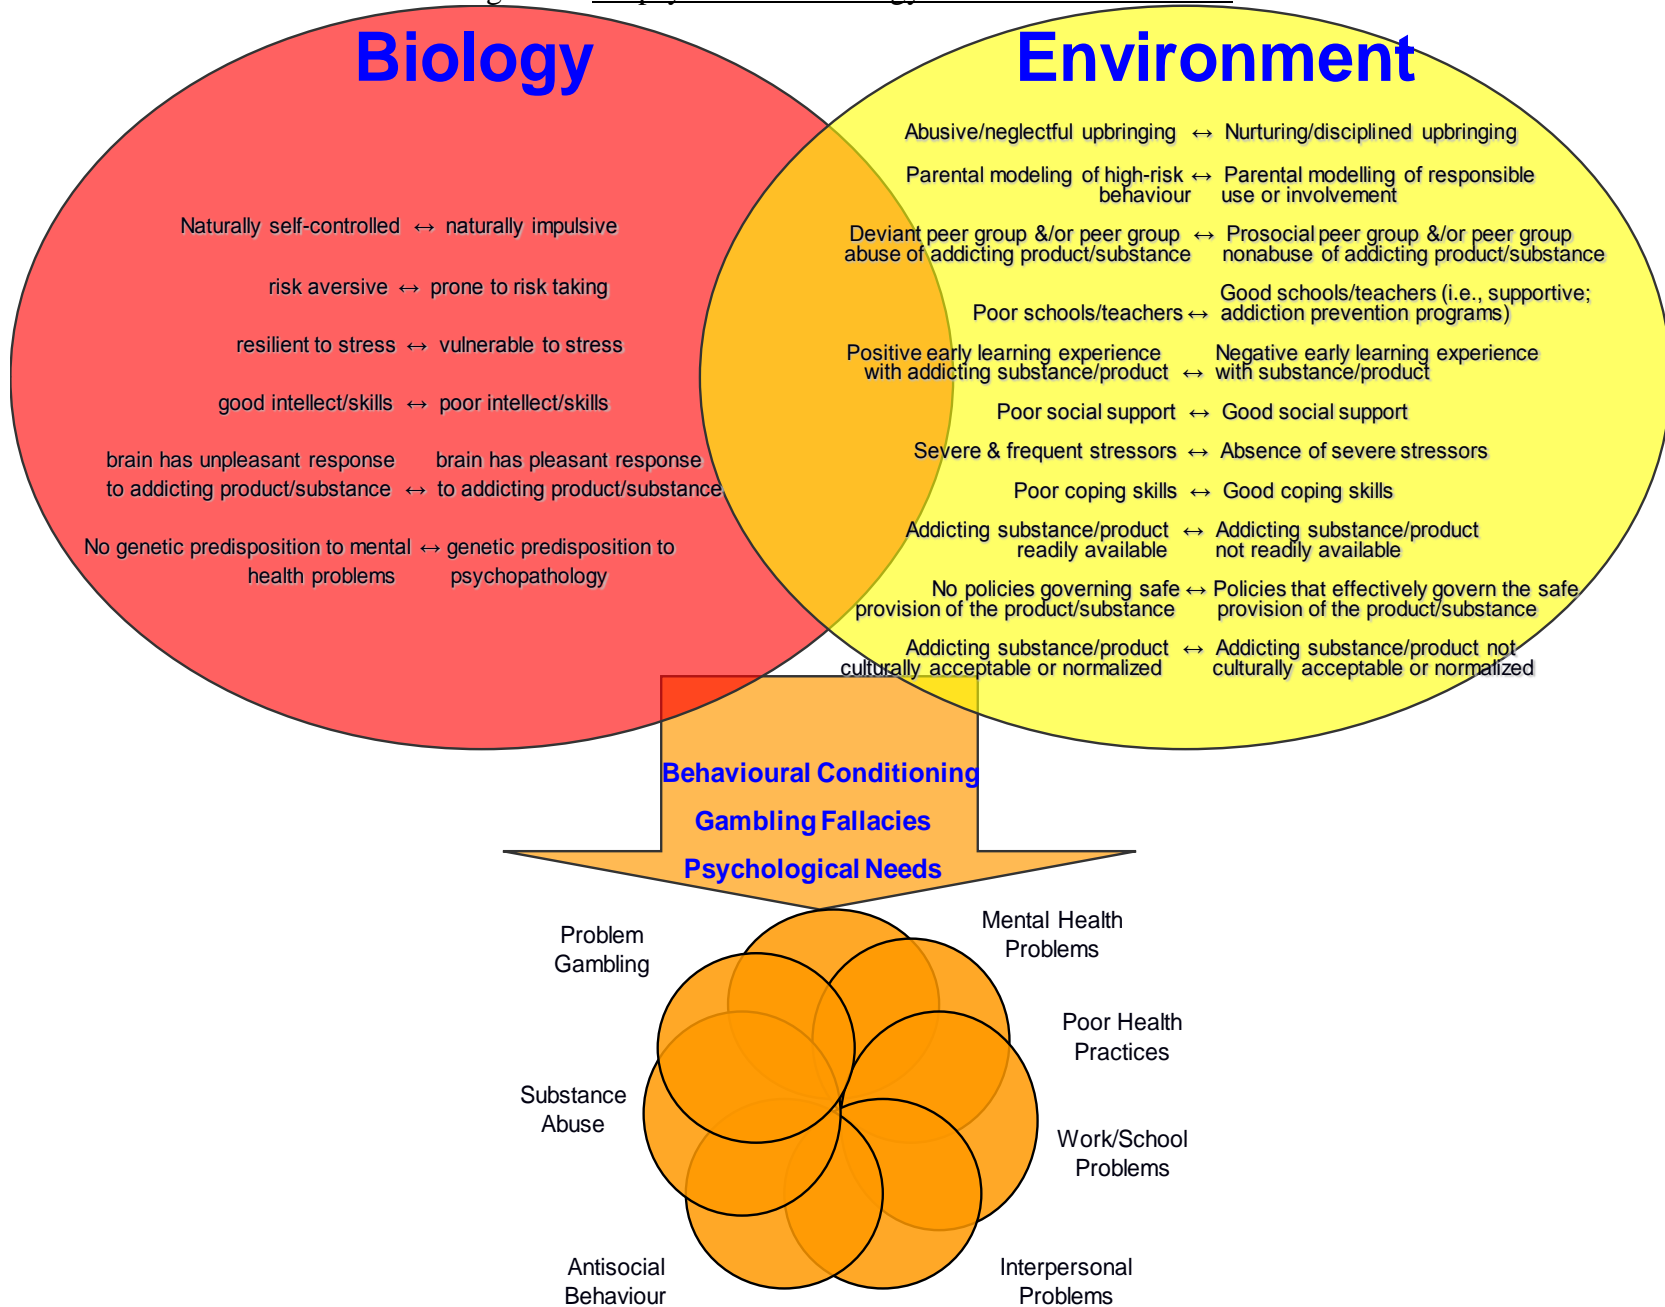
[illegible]

Biology

Environment

Naturally self-controlled ↔ naturally impulsive

risk aversive ↔ prone to risk taking

resilient to stress ↔ vulnerable to stress

good intellect/skills ↔ poor intellect/skills

brain has unpleasant response to addicting product/substance ↔ brain has pleasant response to addicting product/substance

No genetic predisposition to mental health problems ↔ genetic predisposition to psychopathology

Abusive/neglectful upbringing ↔ Nurturing/disciplined upbringing

Parental modeling of high-risk behaviour ↔ Parental modelling of responsible use or involvement

Deviant peer group &/or peer group abuse of addicting product/substance ↔ Prosocial peer group &/or peer group nonabuse of addicting product/substance

Poor schools/teachers ↔ Good schools/teachers (i.e., supportive; addiction prevention programs)

Positive early learning experience with addicting substance/product ↔ Negative early learning experience with substance/product

Poor social support ↔ Good social support

Severe & frequent stressors ↔ Absence of severe stressors

Poor coping skills ↔ Good coping skills

Addicting substance/product readily available ↔ Addicting substance/product not readily available

No policies governing safe provision of the product/substance ↔ Policies that effectively govern the safe provision of the product/substance

Addicting substance/product culturally acceptable or normalized ↔ Addicting substance/product not culturally acceptable or normalized

Behavioural Conditioning

Gambling Fallacies

Psychological Needs

Problem Gambling

Mental Health Problems

Poor Health Practices

Substance Abuse

Work/School Problems

Antisocial Behaviour

Interpersonal Problems